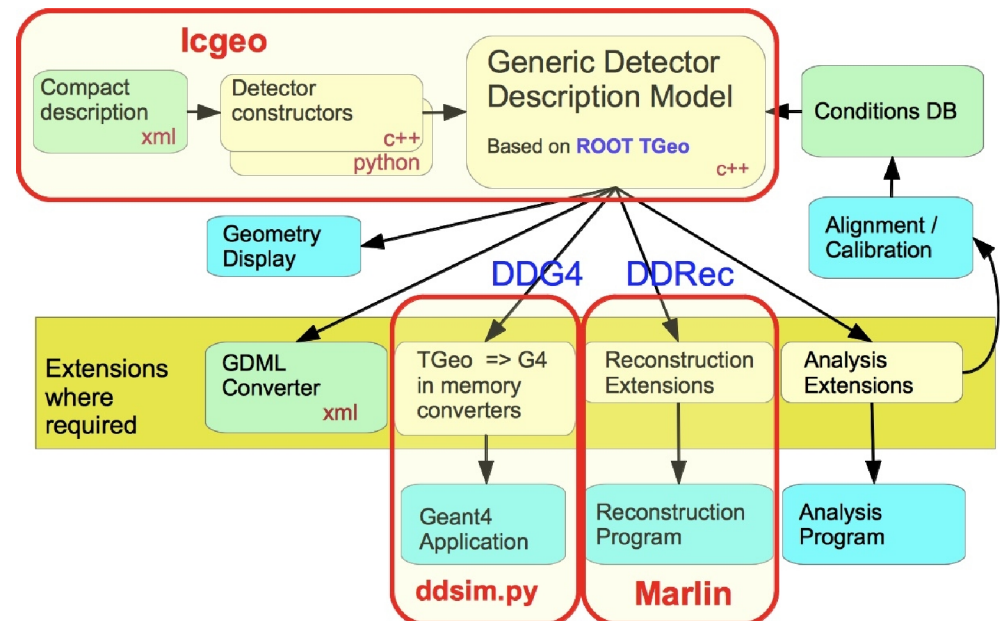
lcgeo

Compact description xml

Detector constructors c++ python

Generic Detector Description Model

Based on ROOT TGeo c++

Conditions DB

Geometry Display

Alignment / Calibration

DDG4

DDRec

Extensions where required

GDML Converter xml

TGeo => G4 in memory converters

Reconstruction Extensions

Analysis Extensions

Geant4 Application

Reconstruction Program

Analysis Program

ddsim.py

Marlin